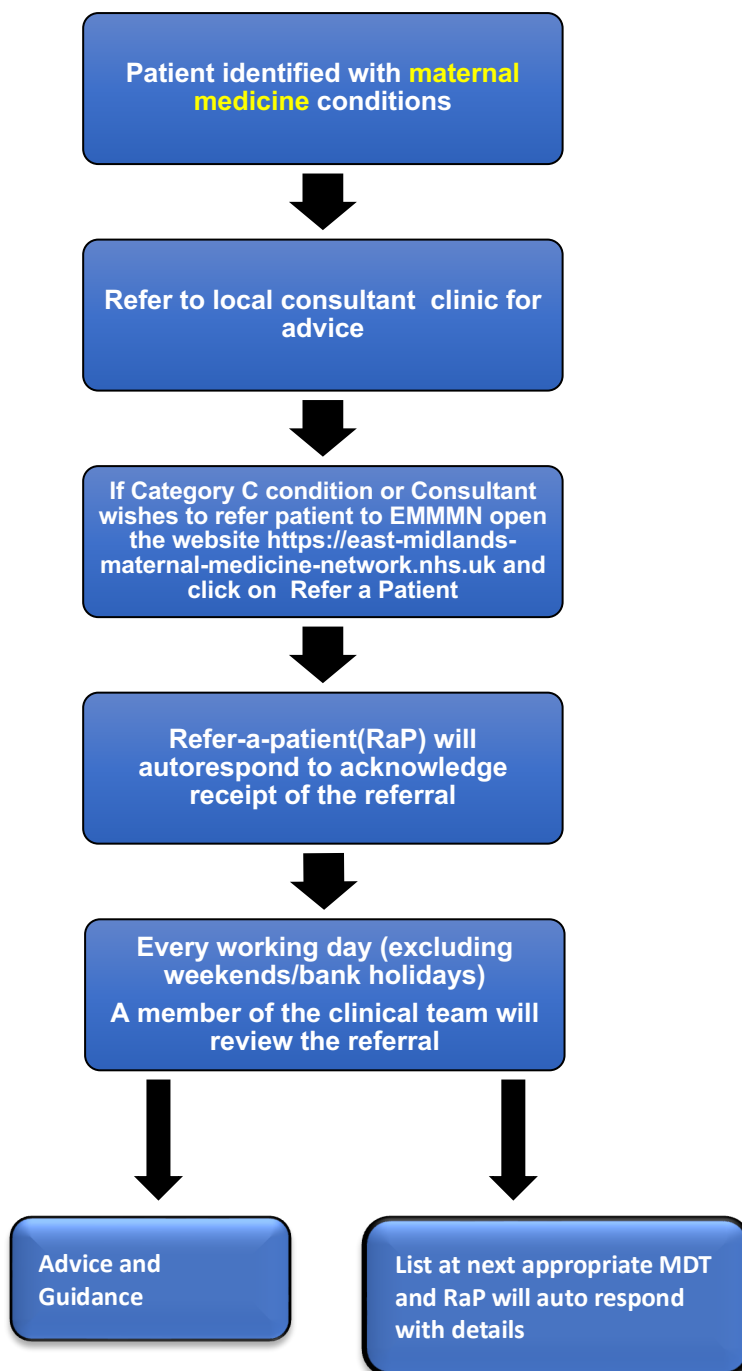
Patient identified with maternal medicine conditions

Refer to local consultant clinic for advice

If Category C condition or Consultant wishes to refer patient to EMMMN open the website https://east-midlands-maternal-medicine-network.nhs.uk and click on Refer a Patient

Refer-a-patient(RaP) will autorespond to acknowledge receipt of the referral

Every working day (excluding weekends/bank holidays)

A member of the clinical team will review the referral

Advice and Guidance

List at next appropriate MDT and RaP will auto respond with details